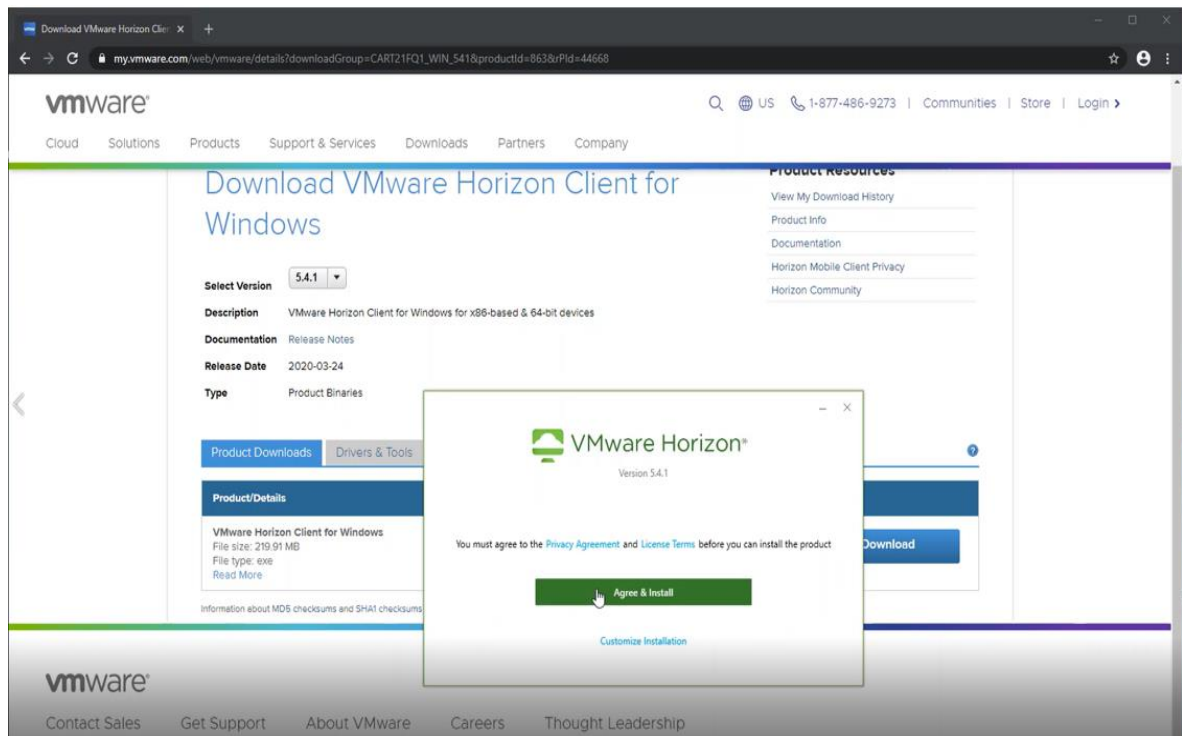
Download VMware Horizon Clie ×
my.vmware.com/web/vmware/details?downloadGroup=CART21FQ1_WIN_541&productId=863&rPId=44668

vmware
US 1-877-486-9273 | Communities | Store | Login
Cloud Solutions Products Support & Services Downloads Partners Company

Download VMware Horizon Client for Windows

Product Resources
View My Download History
Product Info
Documentation
Horizon Mobile Client Privacy
Horizon Community

Select Version 5.4.1
Description VMware Horizon Client for Windows for x86-based & 64-bit devices
Documentation Release Notes
Release Date 2020-03-24
Type Product Binaries

Product Downloads Drivers & Tools

Product/Details
VMware Horizon Client for Windows
File size: 219.91 MB
File type: exe
Read More
Download

Information about MD5 checksums and SHA1 checksums

VMware Horizon
Version 5.4.1
You must agree to the Privacy Agreement and License Terms before you can install the product
Agree & Install
Customize Installation

vmware
Contact Sales Get Support About VMware Careers Thought Leadership